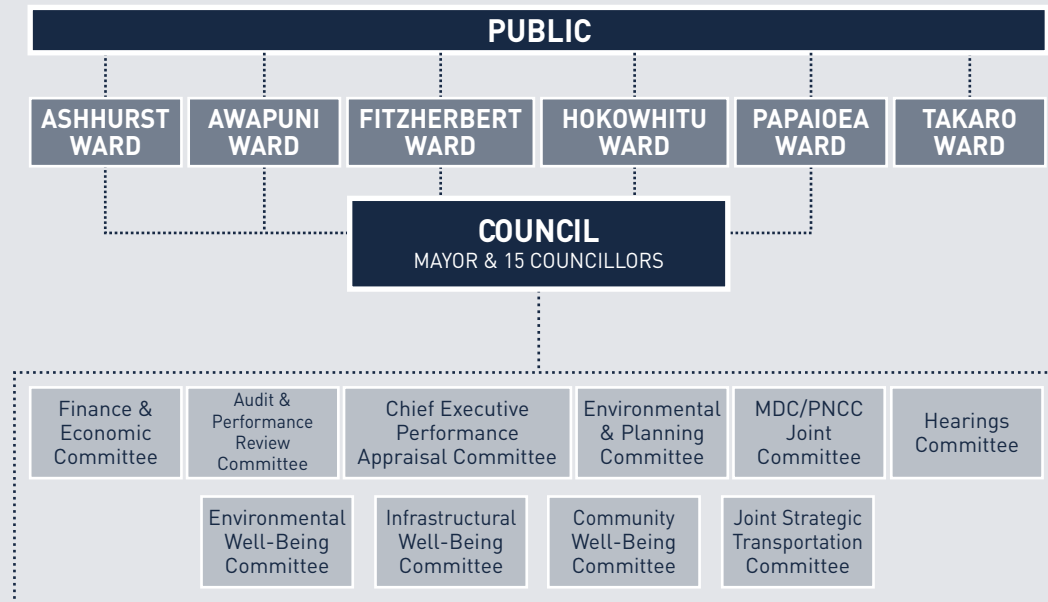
PUBLIC

ASHHURST WARD

AWAPUNI WARD

FITZHERBERT WARD

HOKOWHITU WARD

PAPAIOEA WARD

TAKARO WARD

COUNCIL
MAYOR & 15 COUNCILLORS

Finance & Economic Committee

Audit & Performance Review Committee

Chief Executive Performance Appraisal Committee

Environmental & Planning Committee

MDC/PNCC Joint Committee

Hearings Committee

Environmental Well-Being Committee

Infrastructural Well-Being Committee

Community Well-Being Committee

Joint Strategic Transportation Committee